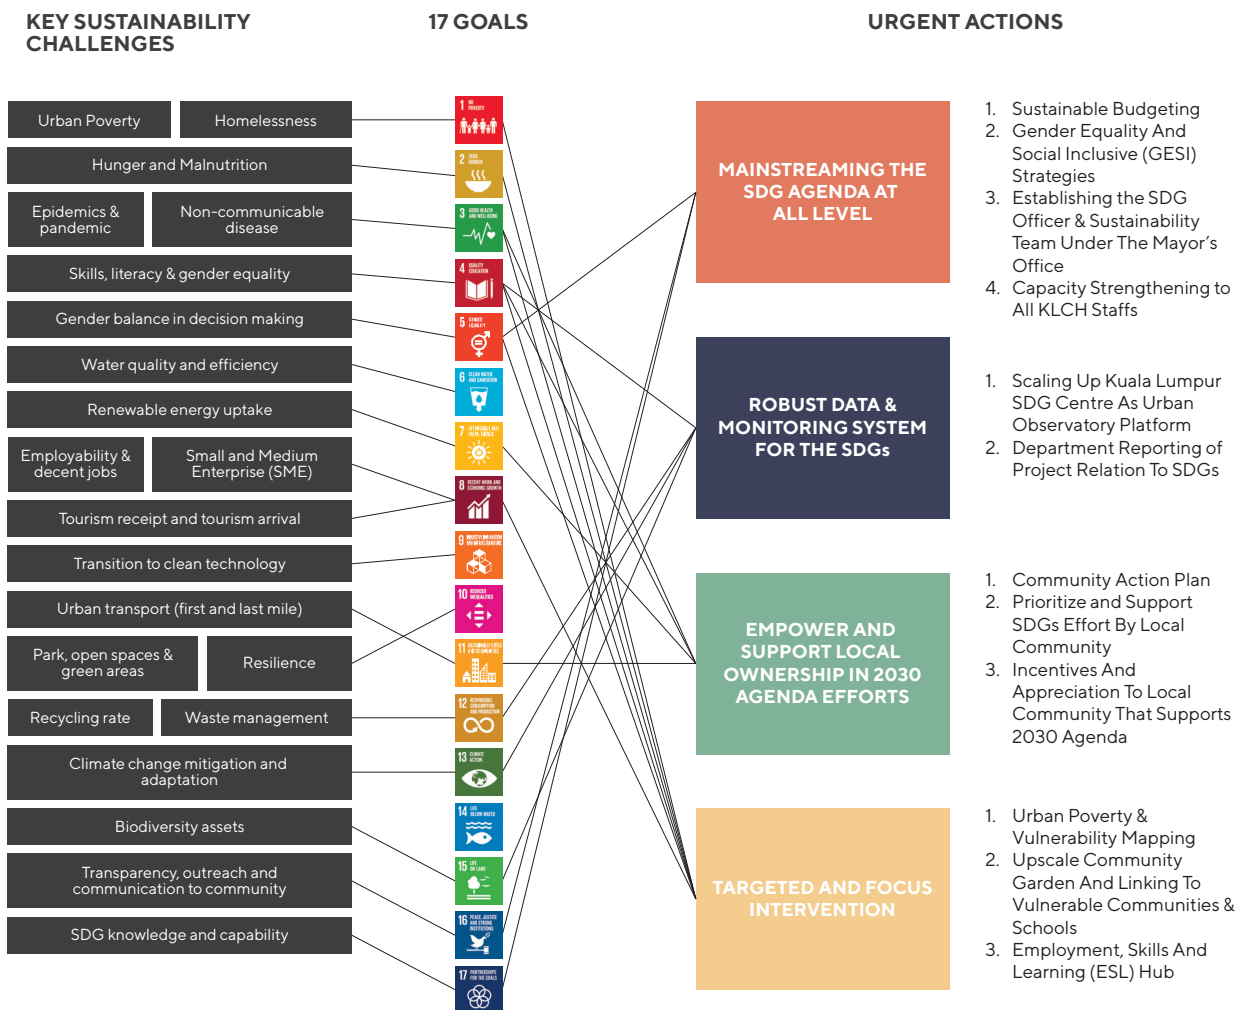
KEY SUSTAINABILITY CHALLENGES

17 GOALS

URGENT ACTIONS

Urban Poverty

Homelessness

Hunger and Malnutrition

Epidemics & pandemic

Non-communicable disease

Skills, literacy & gender equality

Gender balance in decision making

Water quality and efficiency

Renewable energy uptake

Employability & decent jobs

Small and Medium Enterprise (SME)

Tourism receipt and tourism arrival

Transition to clean technology

Urban transport (first and last mile)

Park, open spaces & green areas

Resilience

Recycling rate

Waste management

Climate change mitigation and adaptation

Biodiversity assets

Transparency, outreach and communication to community

SDG knowledge and capability

1 NO POVERTY

2 ZERO HUNGER

3 GOOD HEALTH AND WELL-BEING

4 QUALITY EDUCATION

5 GENDER EQUALITY

6 CLEAN WATER AND SANITATION

7 AFFORDABLE AND CLEAN ENERGY

8 DECENT WORK AND ECONOMIC GROWTH

9 INDUSTRY, INNOVATION AND INFRASTRUCTURE

10 REDUCED INEQUALITIES

11 SUSTAINABLE CITIES AND COMMUNITIES

12 RESPONSIBLE CONSUMPTION AND PRODUCTION

13 CLIMATE ACTION

14 LIFE BELOW WATER

15 LIFE ON LAND

16 PEACE, JUSTICE AND STRONG INSTITUTIONS

17 PARTNERSHIPS FOR THE GOALS

MAINSTREAMING THE SDG AGENDA AT ALL LEVEL

1. Sustainable Budgeting
2. Gender Equality And Social Inclusive (GESI) Strategies
3. Establishing the SDG Officer & Sustainability Team Under The Mayor's Office
4. Capacity Strengthening to All KLCH Staffs

ROBUST DATA & MONITORING SYSTEM FOR THE SDGs

1. Scaling Up Kuala Lumpur SDG Centre As Urban Observatory Platform
2. Department Reporting of Project Relation To SDGs

EMPOWER AND SUPPORT LOCAL OWNERSHIP IN 2030 AGENDA EFFORTS

1. Community Action Plan
2. Prioritize and Support SDGs Effort By Local Community
3. Incentives And Appreciation To Local Community That Supports 2030 Agenda

TARGETED AND FOCUS INTERVENTION

1. Urban Poverty & Vulnerability Mapping
2. Upscale Community Garden And Linking To Vulnerable Communities & Schools
3. Employment, Skills And Learning (ESL) Hub